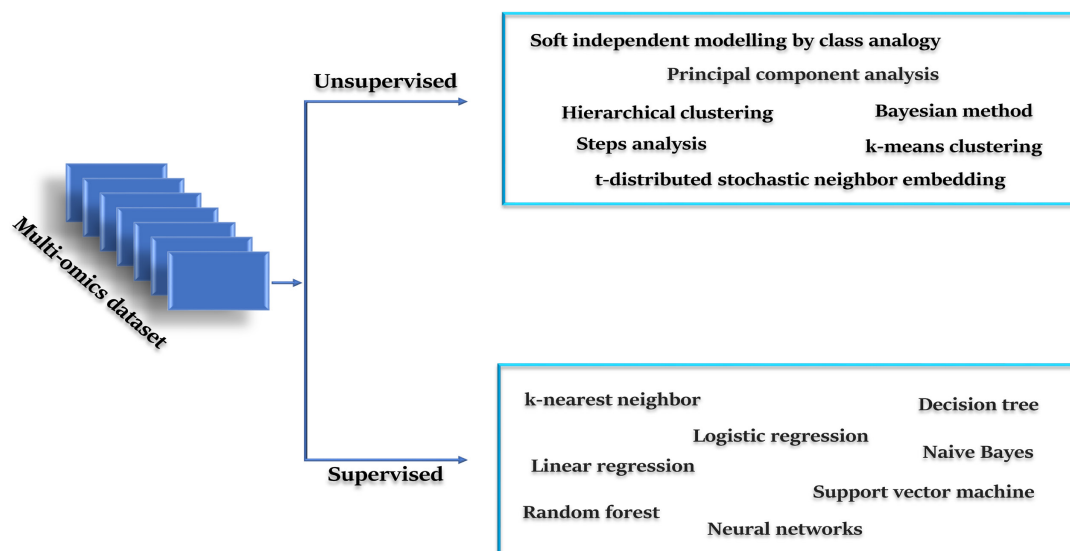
Multi-omics dataset

Unsupervised

Soft independent modelling by class analogy
Principal component analysis
Hierarchical clustering
Bayesian method
Steps analysis
k-means clustering
t-distributed stochastic neighbor embedding

Supervised

k-nearest neighbor
Decision tree
Logistic regression
Naive Bayes
Linear regression
Support vector machine
Random forest
Neural networks